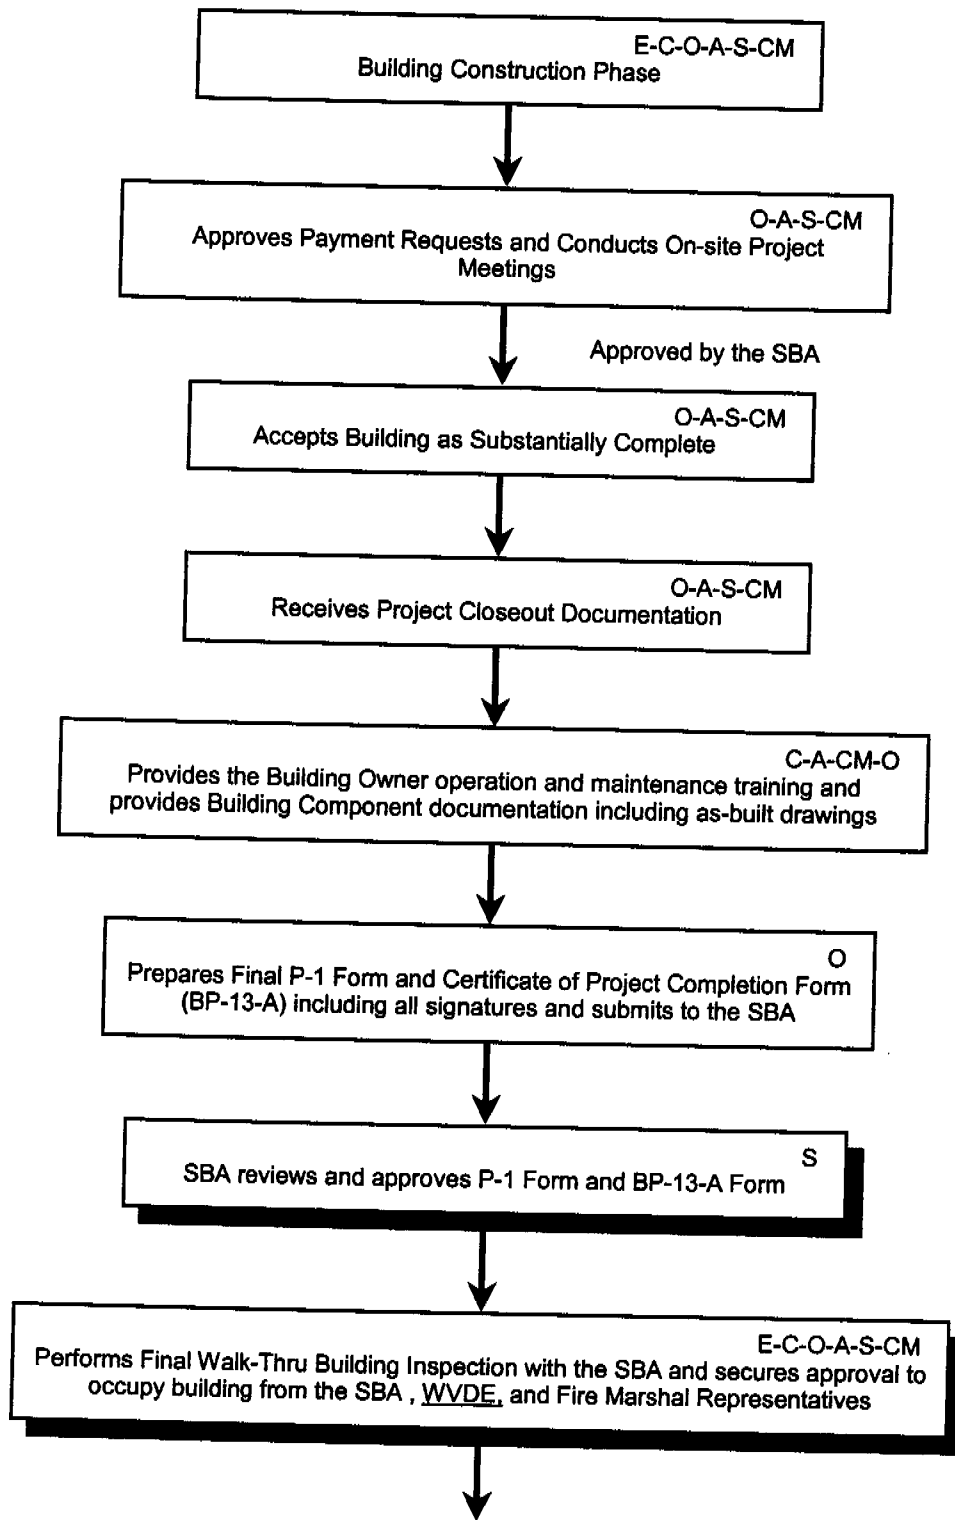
E-C-O-A-S-CM
Building Construction Phase

O-A-S-CM
Approves Payment Requests and Conducts On-site Project Meetings

Approved by the SBA

O-A-S-CM
Accepts Building as Substantially Complete

O-A-S-CM
Receives Project Closeout Documentation

C-A-CM-O
Provides the Building Owner operation and maintenance training and provides Building Component documentation including as-built drawings

O
Prepares Final P-1 Form and Certificate of Project Completion Form (BP-13-A) including all signatures and submits to the SBA

S
SBA reviews and approves P-1 Form and BP-13-A Form

E-C-O-A-S-CM
Performs Final Walk-Thru Building Inspection with the SBA and secures approval to occupy building from the SBA , WVDE, and Fire Marshal Representatives